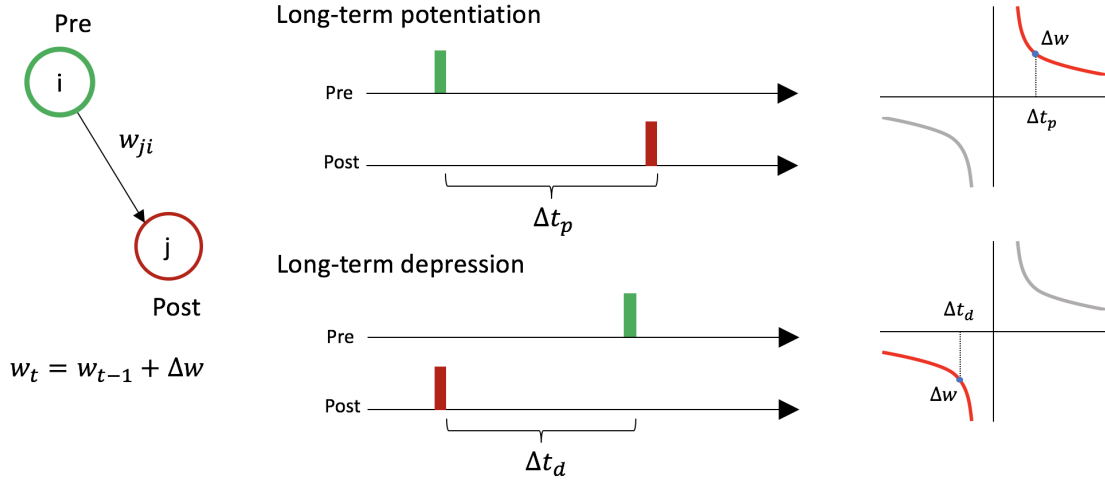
Pre

i

$w_{ji}$

j

Post

$w_t = w_{t-1} + \Delta w$

Long-term potentiation

Pre

Post

$\Delta t_p$

$\Delta w$

$\Delta t_p$

Long-term depression

Pre

Post

$\Delta t_d$

$\Delta t_d$

$\Delta w$